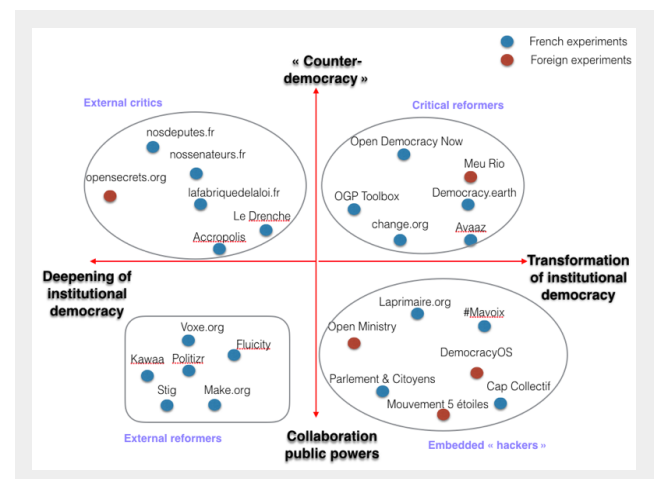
French experiments
Foreign experiments

« Counter-democracy »

External critics

Critical reformers

nosdeputes.fr
nossenateurs.fr
opensecrets.org
lafabriquedelaloi.fr
Le Drenche
Accropolis

Open Democracy Now
Meu Rio
OGP Toolbox
Democracy.earth
change.org
Avaaz

Deepening of institutional democracy

Transformation of institutional democracy

Voxe.org
Fluicity
Kawaa
Politizr
Stig
Make.org

Laprimaire.org
Open Ministry
#Mavoix
DemocracyOS
Parlement & Citoyens
Cap Collectif
Mouvement 5 étoiles

External reformers

Collaboration public powers

Embedded « hackers »